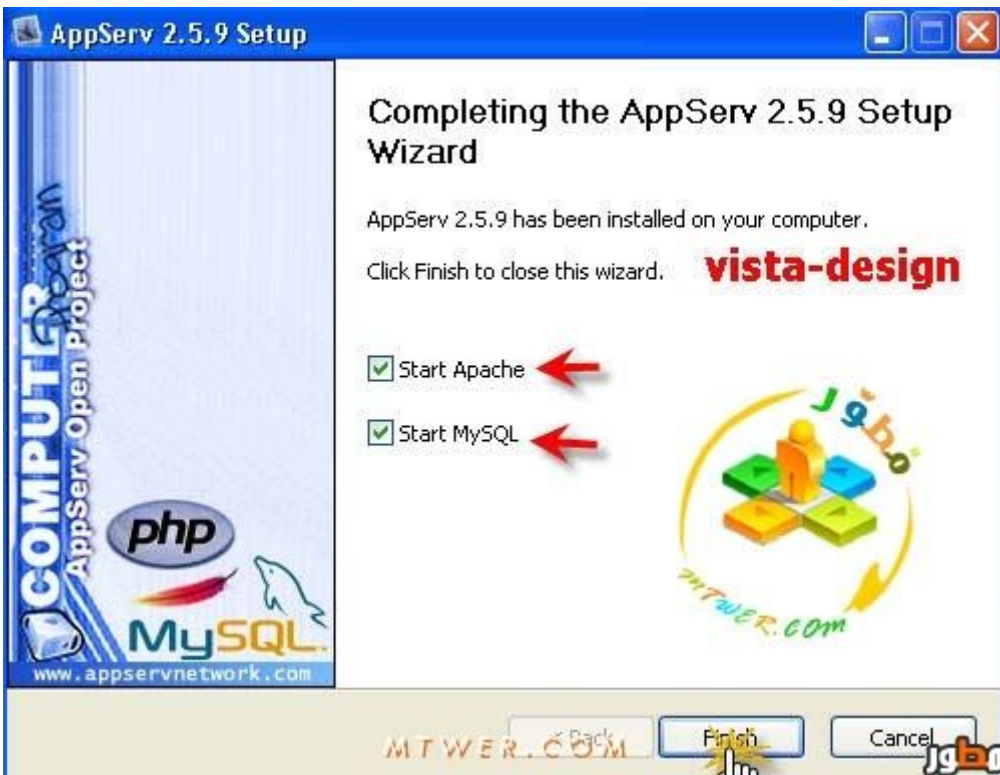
AppServ 2.5.9 Setup

COMPUTER Program
AppServ Open Project

php

MySQL

www.appservnetwork.com

Completing the AppServ 2.5.9 Setup Wizard

AppServ 2.5.9 has been installed on your computer.

Click Finish to close this wizard.

vista-design

Start Apache

Start MySQL

Jgbo

mtwer.com

MTWER.COM

< Back

Finish

Cancel

jgbo